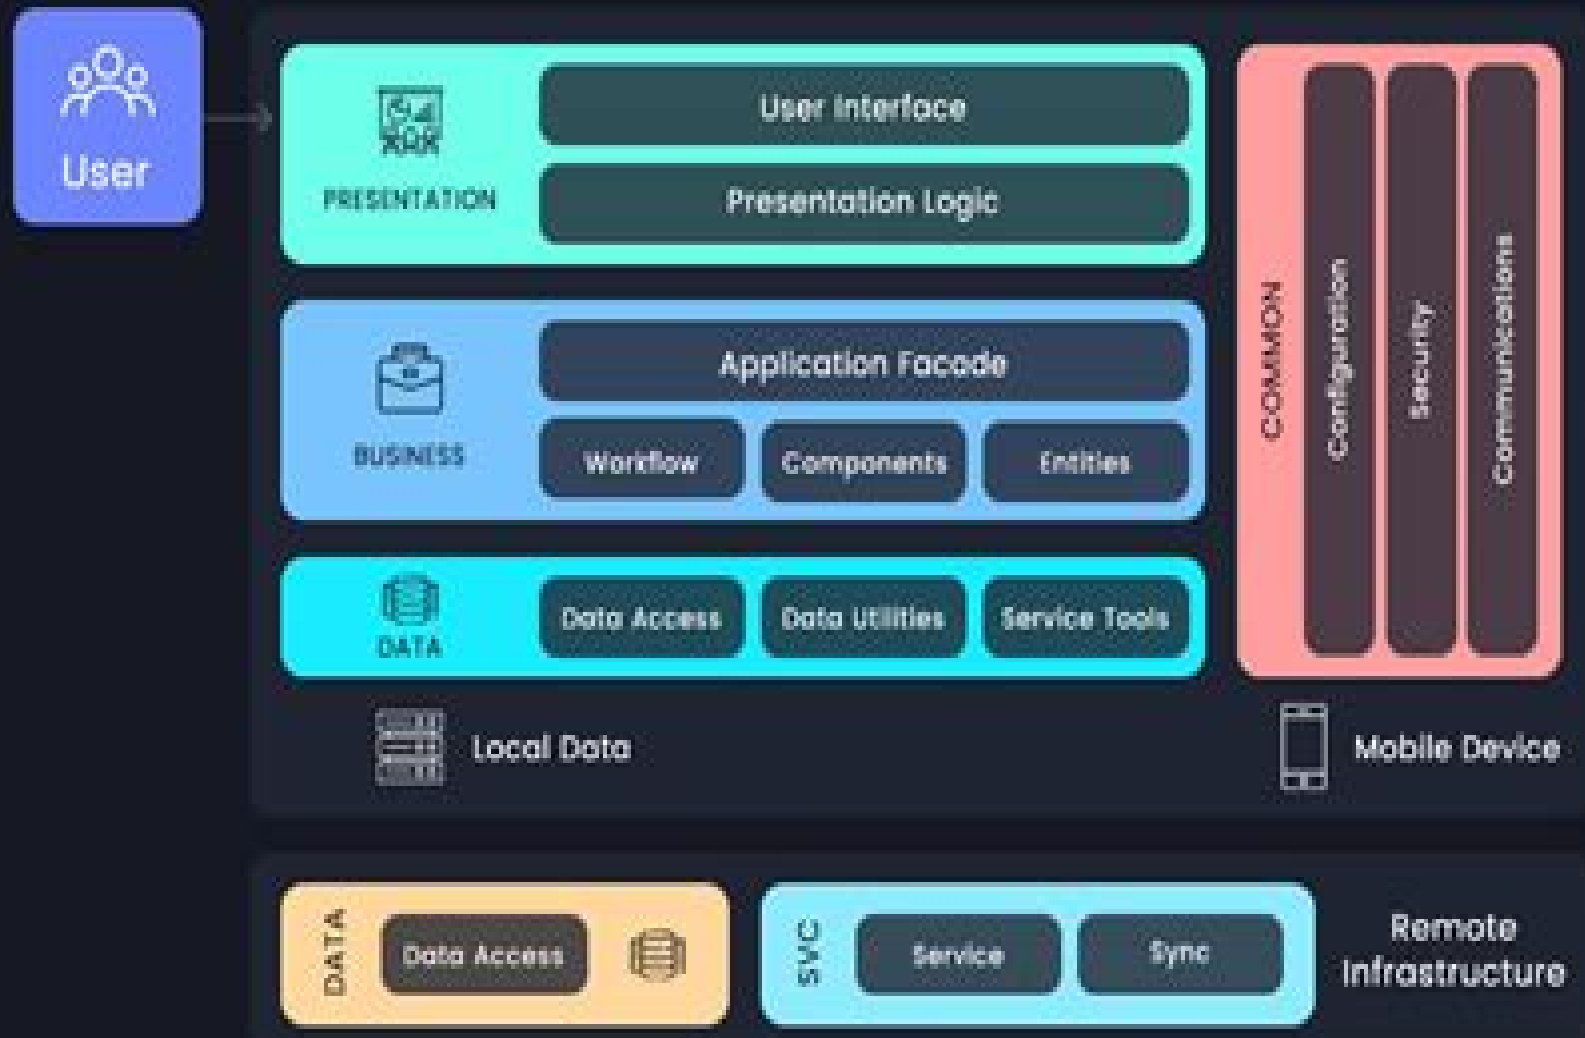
User

PRESENTATION

User Interface

Presentation Logic

BUSINESS

Application Facade

Workflow

Components

Entities

DATA

Data Access

Data Utilities

Service Tools

COMMON

Configuration

Security

Communications

Local Data

Mobile Device

DATA

Data Access

SVC

Service

Sync

Remote Infrastructure